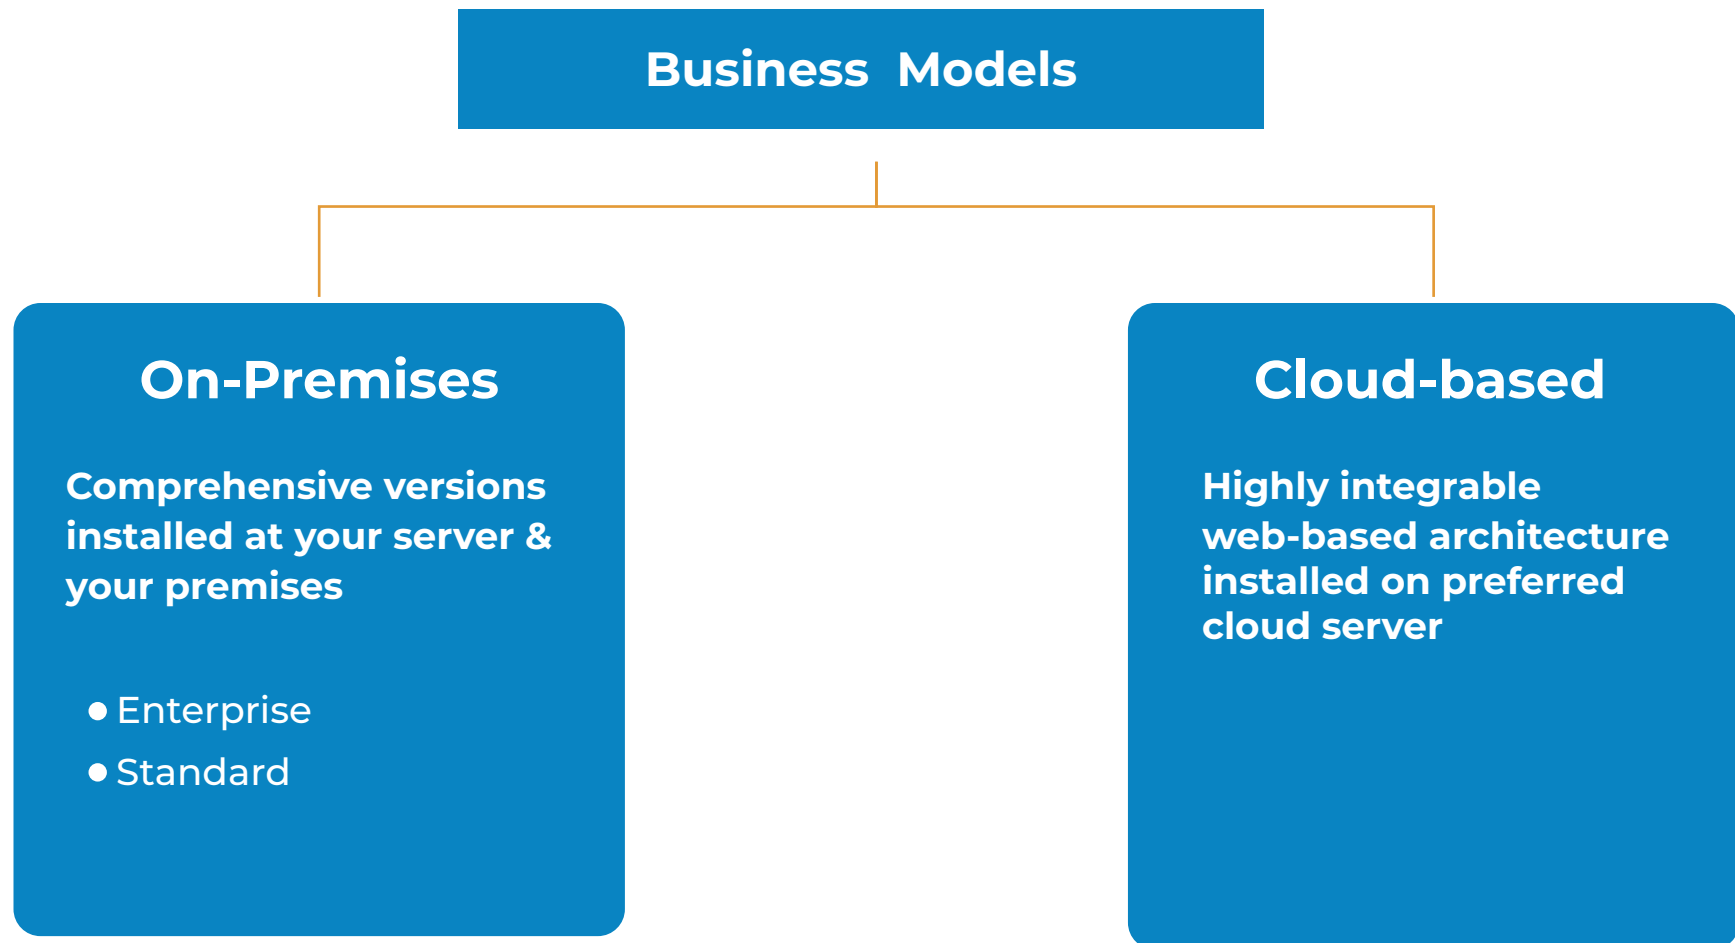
Business Models

On-Premises

Comprehensive versions installed at your server & your premises

- Enterprise
- Standard

Cloud-based

Highly integrable web-based architecture installed on preferred cloud server